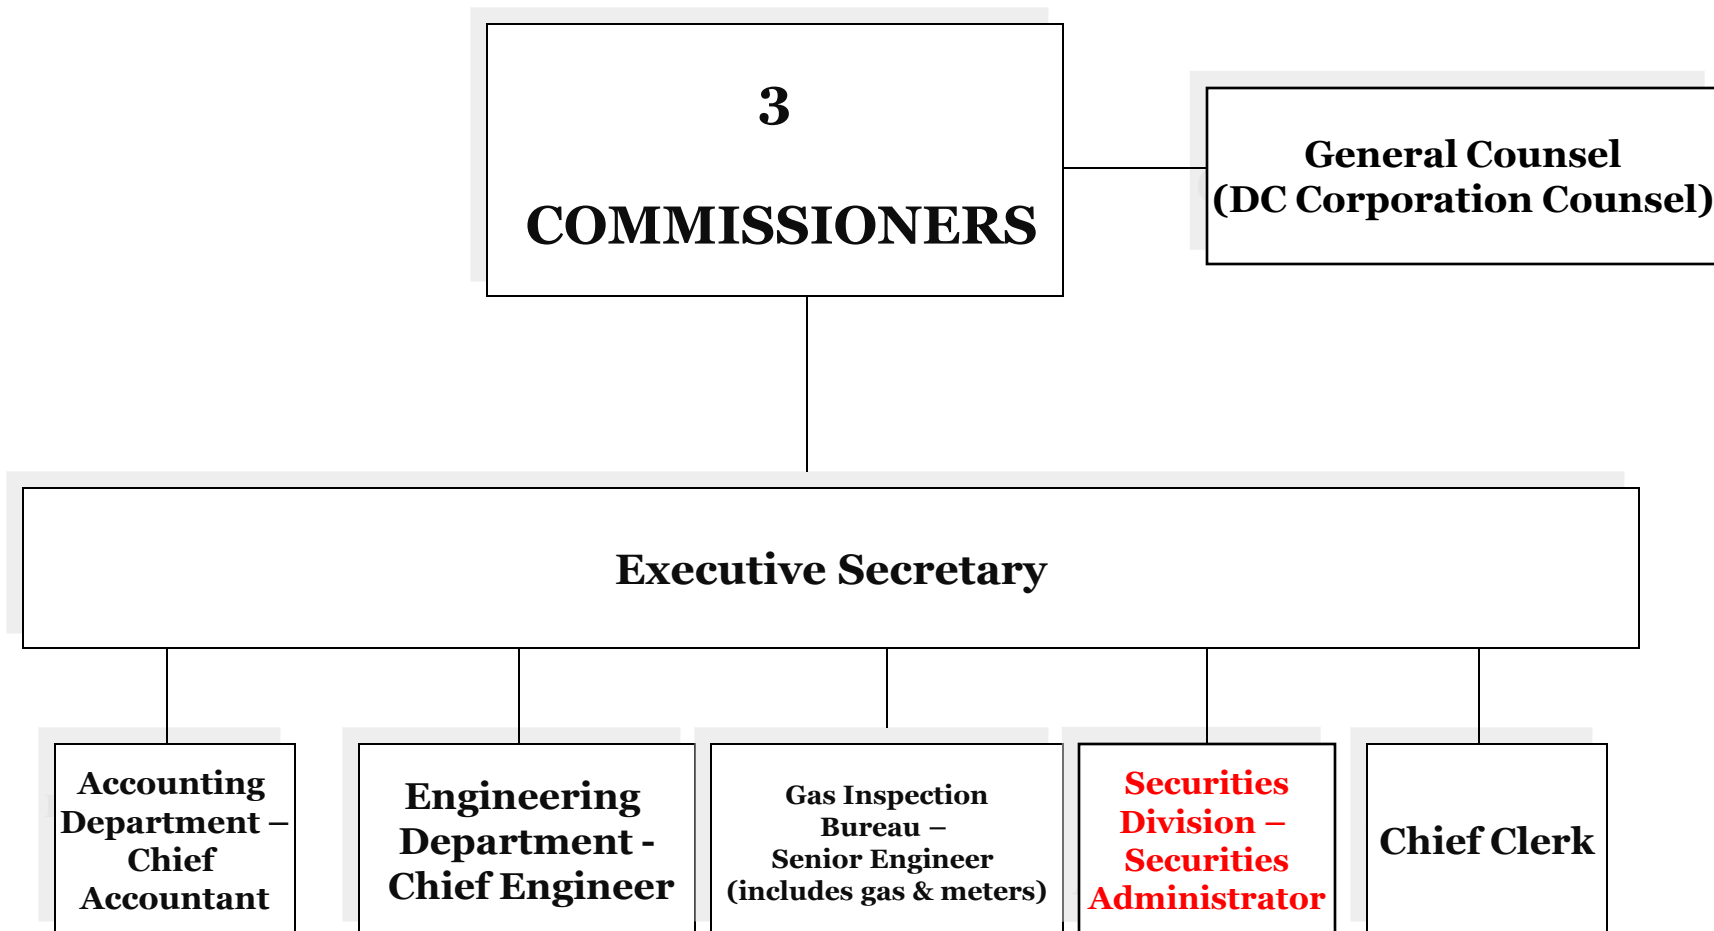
3

COMMISSIONERS

General Counsel
(DC Corporation Counsel)

Executive Secretary

Accounting Department – Chief Accountant

Engineering Department - Chief Engineer

Gas Inspection Bureau – Senior Engineer (includes gas & meters)

Securities Division – Securities Administrator

Chief Clerk